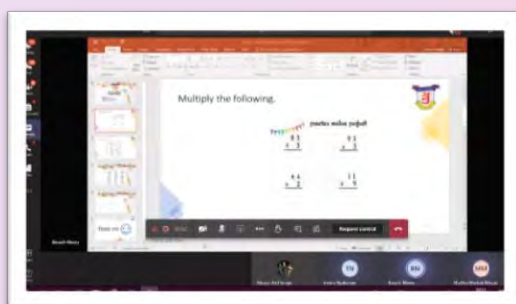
Multiply the following.

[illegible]

$\begin{array}{r} 8\,1 \\ \times\ 3 \\ \hline \end{array}$

$\begin{array}{r} 5\,1 \\ \times\ 2 \\ \hline \end{array}$

$\begin{array}{r} 4\,4 \\ \times\ 2 \\ \hline \end{array}$

$\begin{array}{r} 1\,1 \\ \times\ 9 \\ \hline \end{array}$

Request control

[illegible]